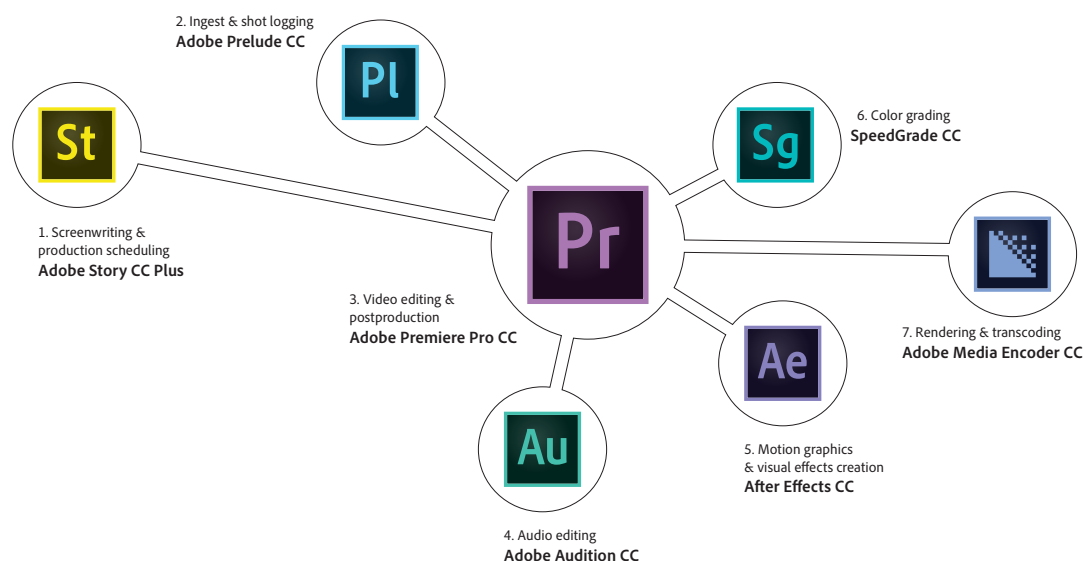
2. Ingest & shot logging
Adobe Prelude CC

Pl

St

1. Screenwriting & production scheduling
Adobe Story CC Plus

Sg

6. Color grading
SpeedGrade CC

Pr

3. Video editing & postproduction
Adobe Premiere Pro CC

7. Rendering & transcoding
Adobe Media Encoder CC

Ae

5. Motion graphics & visual effects creation
After Effects CC

Au

4. Audio editing
Adobe Audition CC